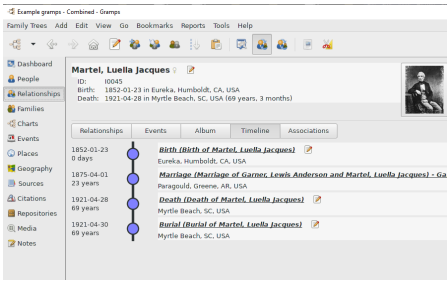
Example gramps - Combined - Gramps

Family Trees Add Edit View Go Bookmarks Reports Tools Help

Dashboard
People
Relationships
Families
Charts
Events
Places
Geography
Sources
Citations
Repositories
Media
Notes

Martel, Luella Jacques ♀
ID: I0045
Birth: 1852-01-23 in Eureka, Humboldt, CA, USA
Death: 1921-04-28 in Myrtle Beach, SC, USA (69 years, 3 months)

Relationships | Events | Album | Timeline | Associations

1852-01-23
0 days
Birth (Birth of Martel, Luella Jacques)
Eureka, Humboldt, CA, USA

1875-04-01
23 years
Marriage (Marriage of Garner, Lewis Anderson and Martel, Luella Jacques) - Ga
Paragould, Greene, AR, USA

1921-04-28
69 years
Death (Death of Martel, Luella Jacques)
Myrtle Beach, SC, USA

1921-04-30
69 years
Burial (Burial of Martel, Luella Jacques)
Myrtle Beach, SC, USA